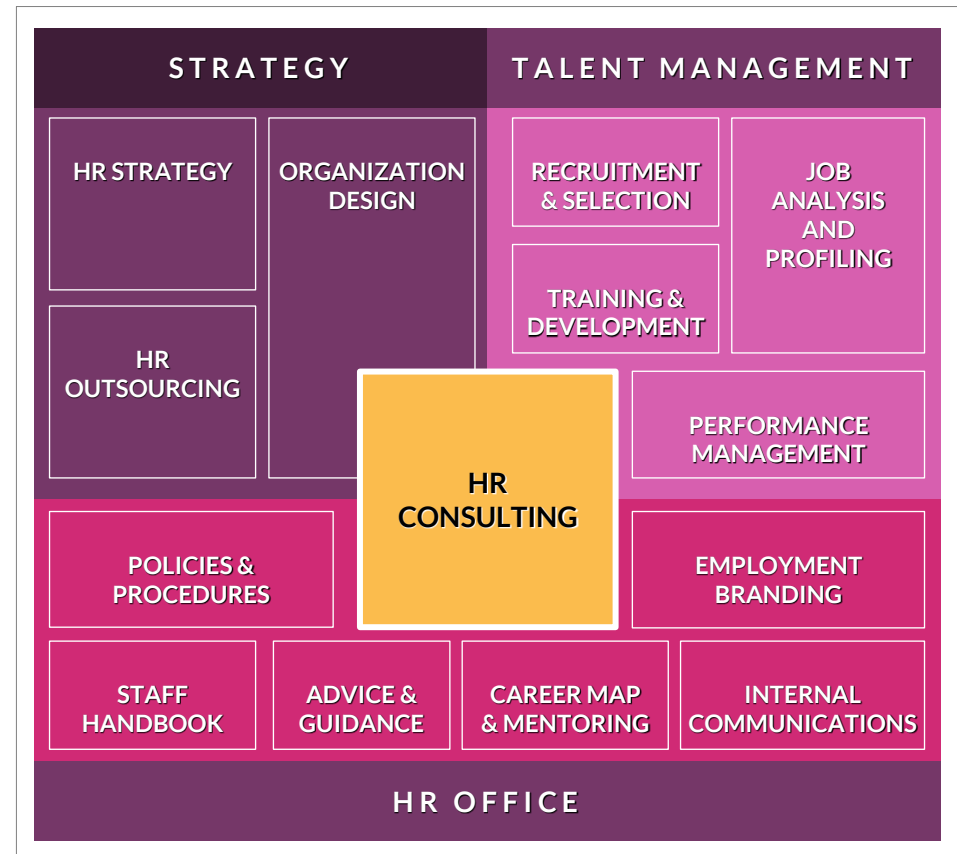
STRATEGY

TALENT MANAGEMENT

HR STRATEGY

ORGANIZATION DESIGN

RECRUITMENT & SELECTION

JOB ANALYSIS AND PROFILING

TRAINING & DEVELOPMENT

HR OUTSOURCING

PERFORMANCE MANAGEMENT

HR CONSULTING

POLICIES & PROCEDURES

EMPLOYMENT BRANDING

STAFF HANDBOOK

ADVICE & GUIDANCE

CAREER MAP & MENTORING

INTERNAL COMMUNICATIONS

HR OFFICE